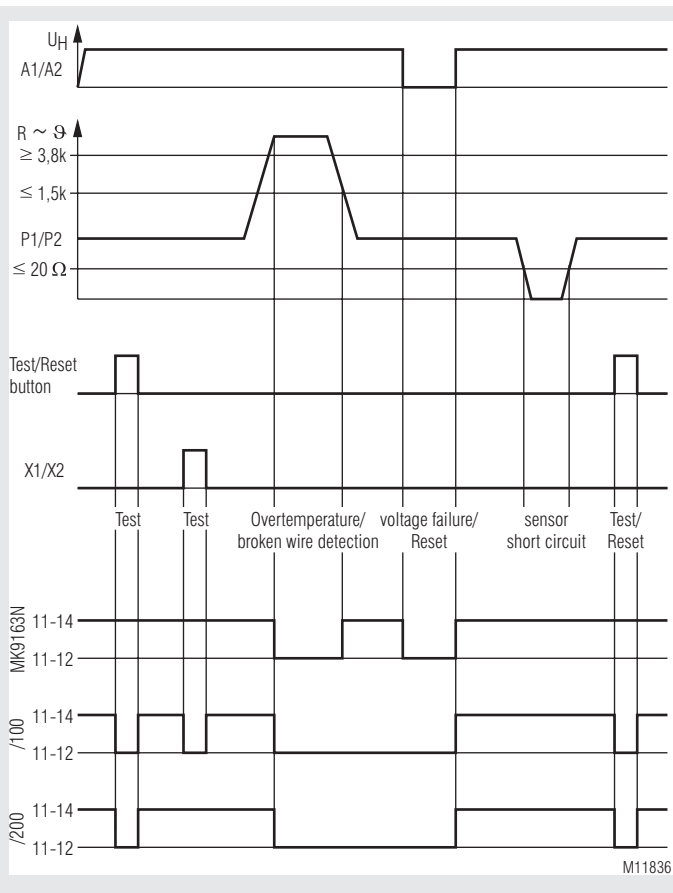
$U_H$
A1/A2

$R \sim \vartheta$
$\geq 3{,}8k$
$\leq 1{,}5k$
P1/P2
$\leq 20\ \Omega$

Test/Reset button

X1/X2

Test Test Overtemperature/ broken wire detection voltage failure/ Reset sensor short circuit Test/ Reset

MK9163N
11-14
11-12

/100
11-14
11-12

/200
11-14
11-12

M11836